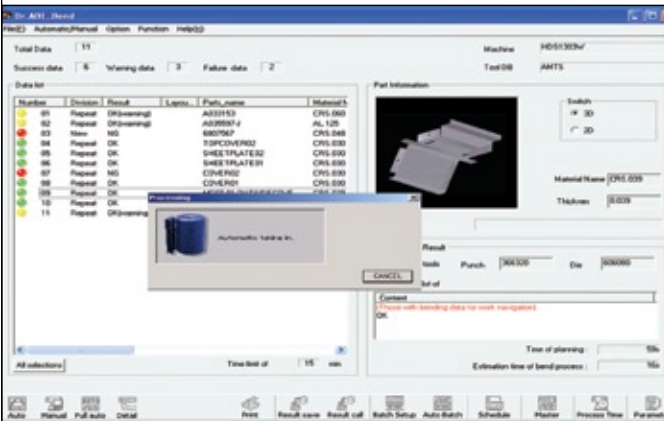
Dr. ABE_Bend

File(E) Automatic/Manual Option Function Help(H)

Total Data 11

Success data 6 Warning data 3 Failure data 2

Machine HDS1303NF

Tool DB AMTS

Data list

| Number | Division | Result | Lapsu.. | Parts_name | Material N |
|---|---|---|---|---|---|
| 01 | Repeat | OK(warning) | | A033153 | CRS.039 |
| 02 | Repeat | OK(warning) | | A039597-I | AL.125 |
| 03 | New | NG | | 6807567 | CRS.048 |
| 04 | Repeat | OK | | TOPCOVER02 | CRS.030 |
| 05 | Repeat | OK | | SHEETPLATE02 | CRS.030 |
| 06 | Repeat | OK | | SHEETPLATE01 | CRS.030 |
| 07 | Repeat | NG | | COVER02 | CRS.030 |
| 08 | Repeat | OK | | COVER01 | CRS.030 |
| 09 | Repeat | OK | | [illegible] | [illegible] |
| 10 | Repeat | OK | | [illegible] | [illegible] |
| 11 | Repeat | OK(warning) | | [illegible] | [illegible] |

Part Information

Switch
3D
2D

Material Name CRS.039

Thickness 0.039

Processing

Automatic folding in.

CANCEL

Result

Tools Punch 366320 Die 606060

list of

Content

Those with bending data for work navigation
OK

All selections

Time limit of 15 min

Time of planning 59s

Estimation time of bend process 16s

Auto Manual Full auto Detail Print Result save Result call Batch Setup Auto Batch Schedule Master Process Time Paramet